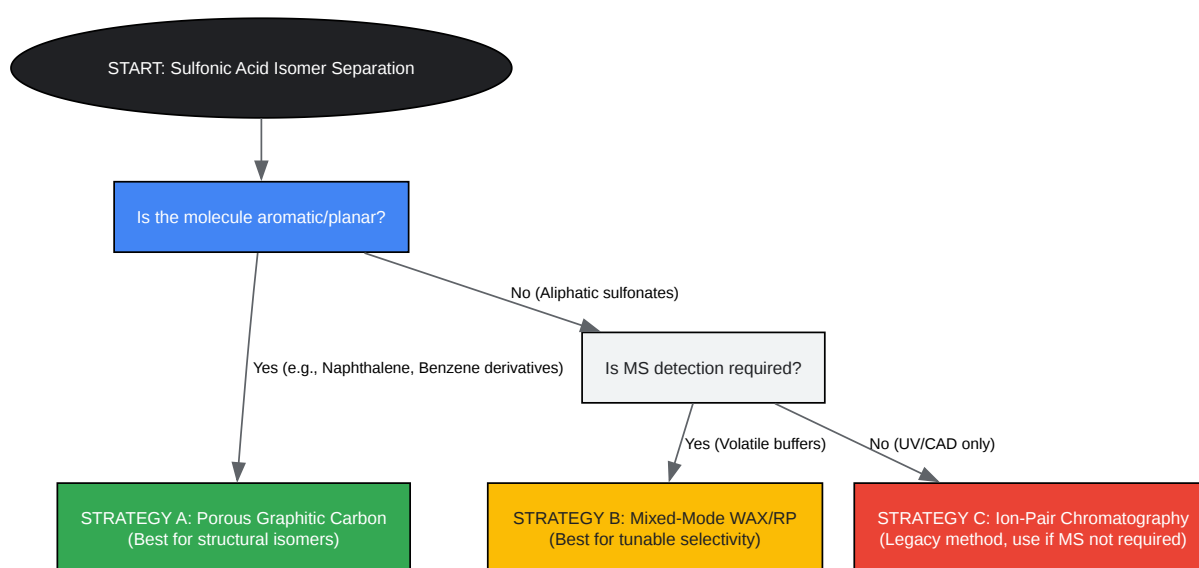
START: Sulfonic Acid Isomer Separation

Is the molecule aromatic/planar?

No (Aliphatic sulfonates)

Yes (e.g., Naphthalene, Benzene derivatives)

Is MS detection required?

Yes (Volatile buffers)

No (UV/CAD only)

STRATEGY A: Porous Graphitic Carbon
(Best for structural isomers)

STRATEGY B: Mixed-Mode WAX/RP
(Best for tunable selectivity)

STRATEGY C: Ion-Pair Chromatography
(Legacy method, use if MS not required)